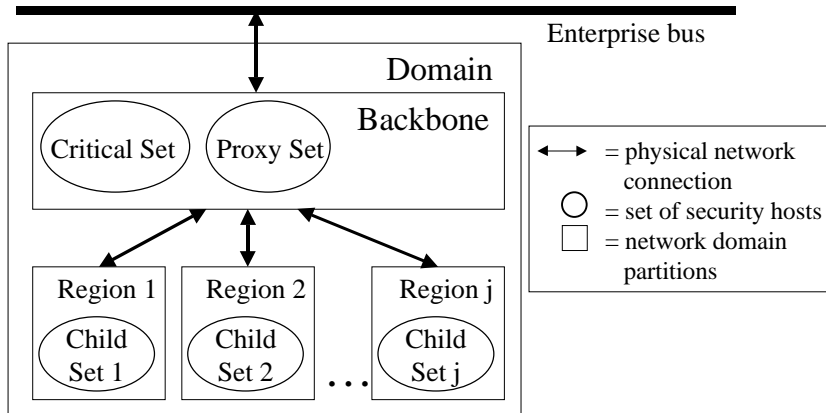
Enterprise bus

Domain

Backbone

Critical Set

Proxy Set

Region 1

Child Set 1

Region 2

Child Set 2

Region j

Child Set j

. . .

= physical network connection

= set of security hosts

= network domain partitions